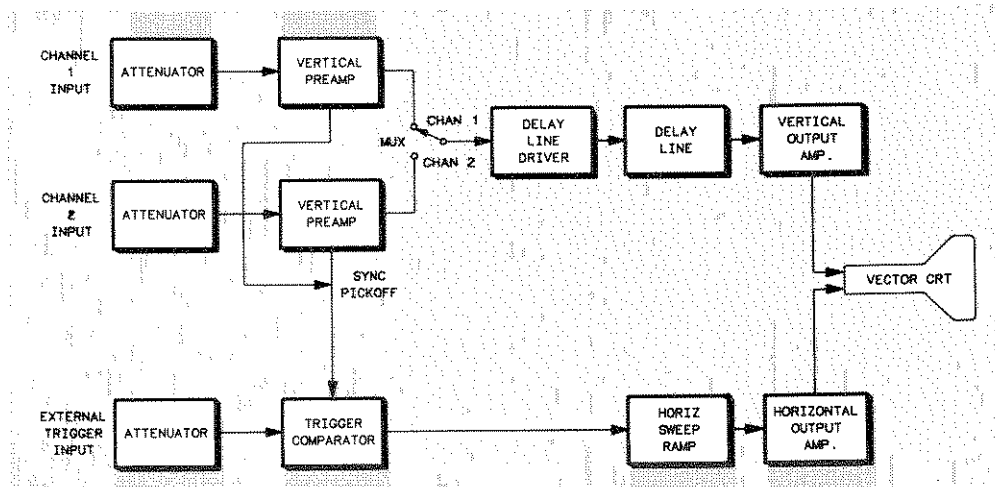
CHANNEL 1 INPUT

ATTENUATOR

VERTICAL PREAMP

MUX

CHAN 1

CHAN 2

DELAY LINE DRIVER

DELAY LINE

VERTICAL OUTPUT AMP.

CHANNEL 2 INPUT

ATTENUATOR

VERTICAL PREAMP

SYNC PICKOFF

VECTOR CRT

EXTERNAL TRIGGER INPUT

ATTENUATOR

TRIGGER COMPARATOR

HORIZ SWEEP RAMP

HORIZONTAL OUTPUT AMP.